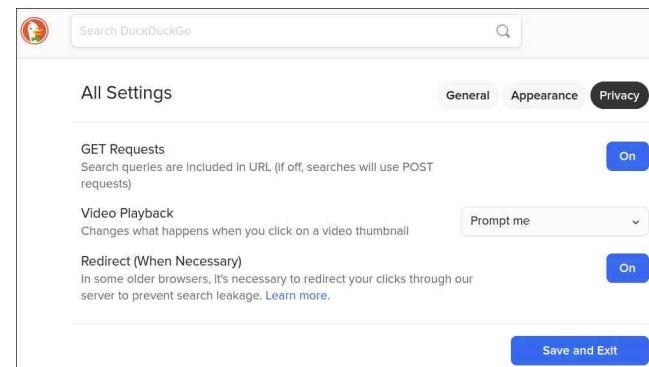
Search DuckDuckGo

All Settings

General Appearance Privacy

GET Requests
Search queries are included in URL (if off, searches will use POST requests)

On

Video Playback
Changes what happens when you click on a video thumbnail

Prompt me

Redirect (When Necessary)
In some older browsers, it's necessary to redirect your clicks through our server to prevent search leakage. Learn more.

On

Save and Exit